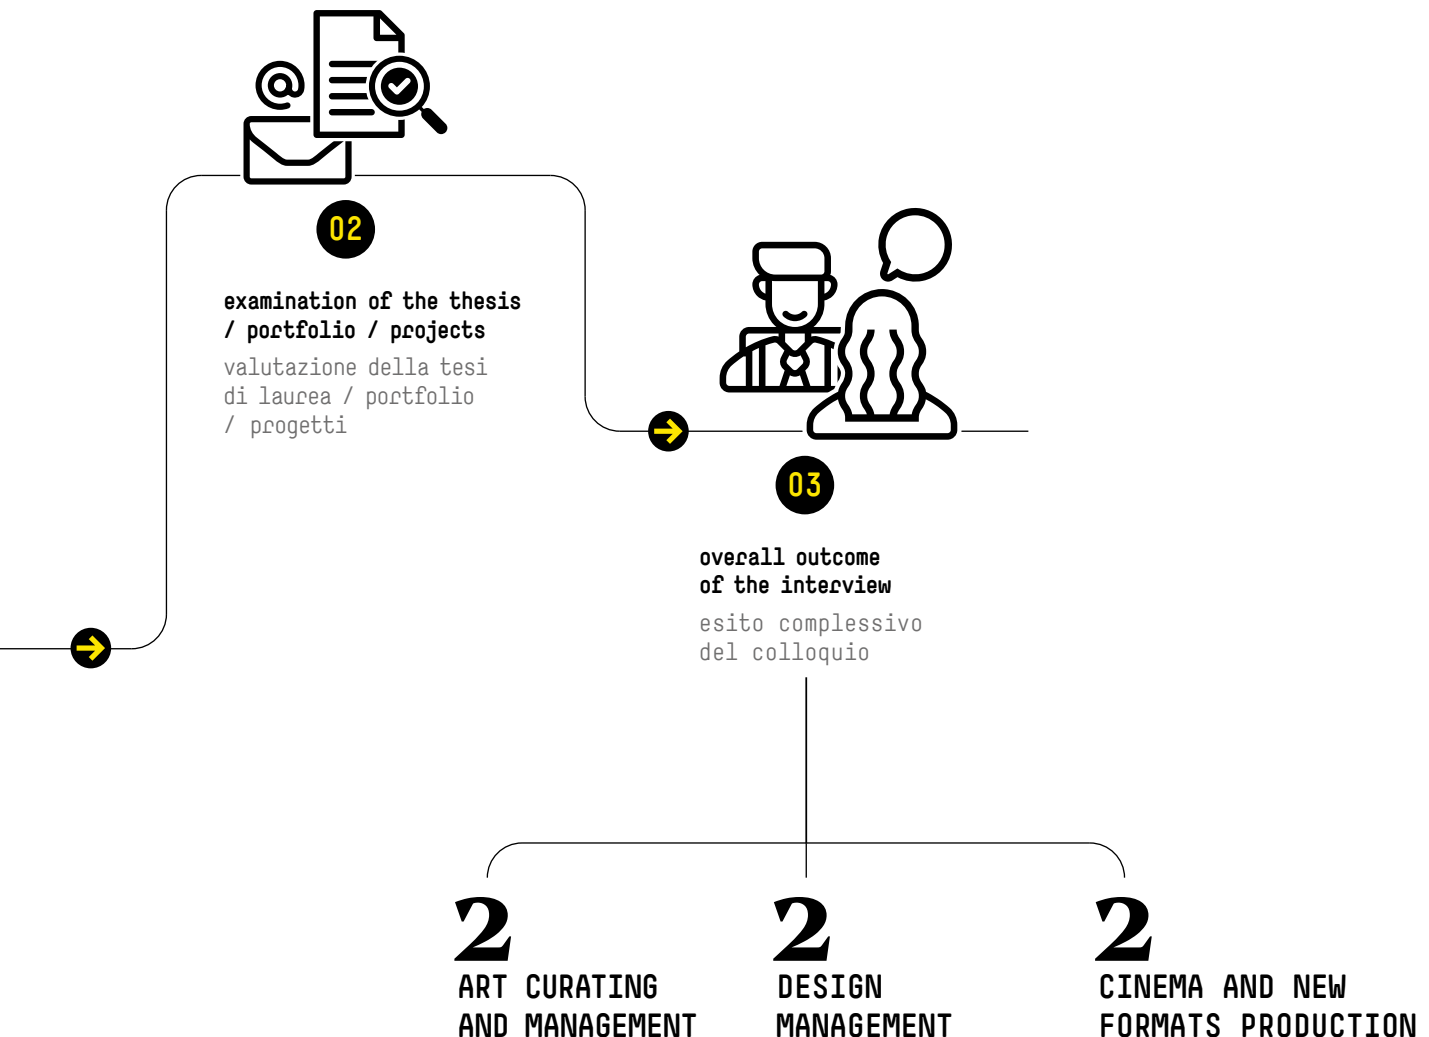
02

examination of the thesis / portfolio / projects

valutazione della tesi di laurea / portfolio / progetti

03

overall outcome of the interview

esito complessivo del colloquio

2
ART CURATING AND MANAGEMENT

2
DESIGN MANAGEMENT

2
CINEMA AND NEW FORMATS PRODUCTION